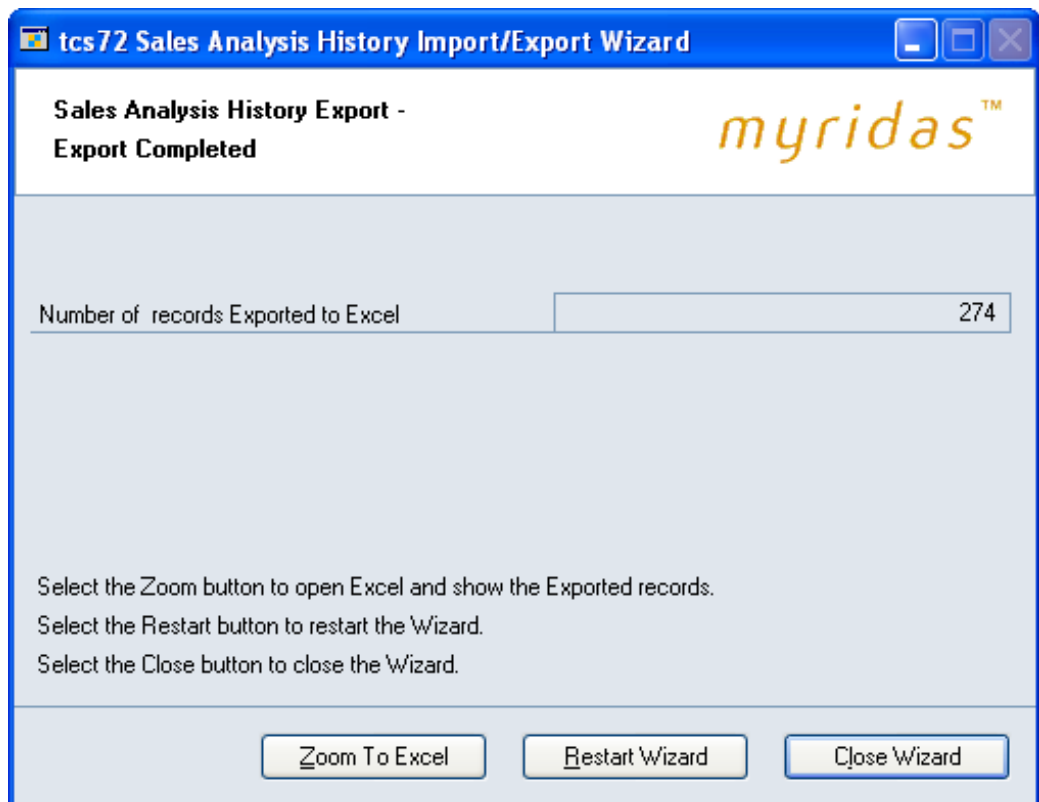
tcs72 Sales Analysis History Import/Export Wizard

Sales Analysis History Export -
Export Completed

myridas™

Number of  records Exported to Excel | 274

Select the Zoom button to open Excel and show the Exported records.
Select the Restart button to restart the Wizard.
Select the Close button to close the Wizard.

Zoom To Excel
Restart Wizard
Close Wizard